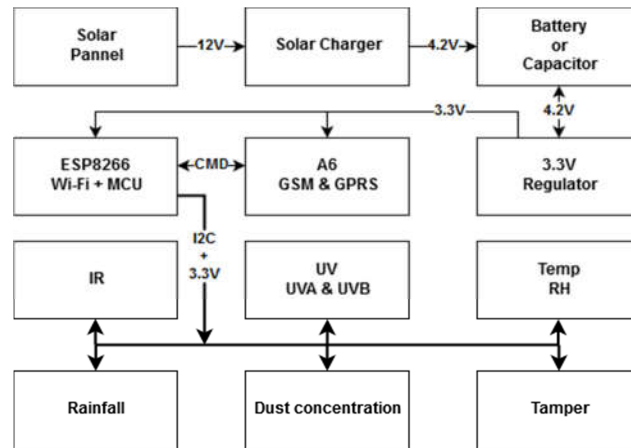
Solar Pannel

12V

Solar Charger

4.2V

Battery or Capacitor

3.3V

4.2V

ESP8266 Wi-Fi + MCU

CMD

A6 GSM & GPRS

3.3V Regulator

I2C + 3.3V

IR

UV UVA & UVB

Temp RH

Rainfall

Dust concentration

Tamper